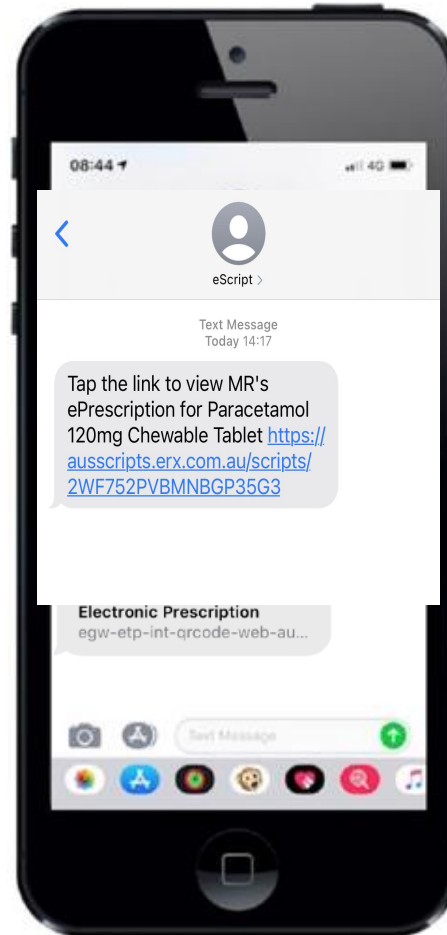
08:44

4G

eScript >

Text Message
Today 14:17

Tap the link to view MR's ePrescription for Paracetamol 120mg Chewable Tablet https://ausscripts.erx.com.au/scripts/2WF752PVBMNBGP35G3

Electronic Prescription
egw-etp-int-qrcode-web-au...

Text Message